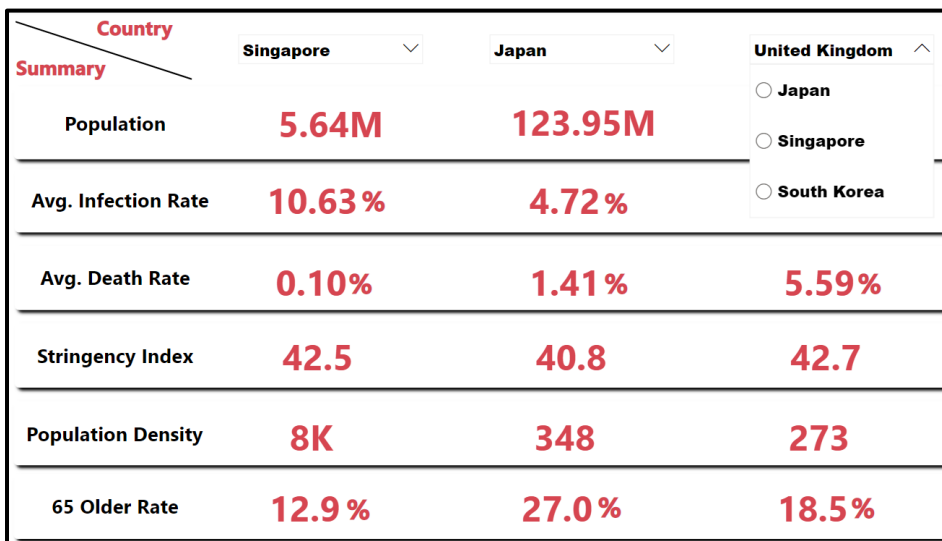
| Country / Summary | Singapore | Japan | United Kingdom |
|---|---|---|---|
| Population | 5.64M | 123.95M | |
| Avg. Infection Rate | 10.63% | 4.72% | |
| Avg. Death Rate | 0.10% | 1.41% | 5.59% |
| Stringency Index | 42.5 | 40.8 | 42.7 |
| Population Density | 8K | 348 | 273 |
| 65 Older Rate | 12.9% | 27.0% | 18.5% |

Japan
Singapore
South Korea